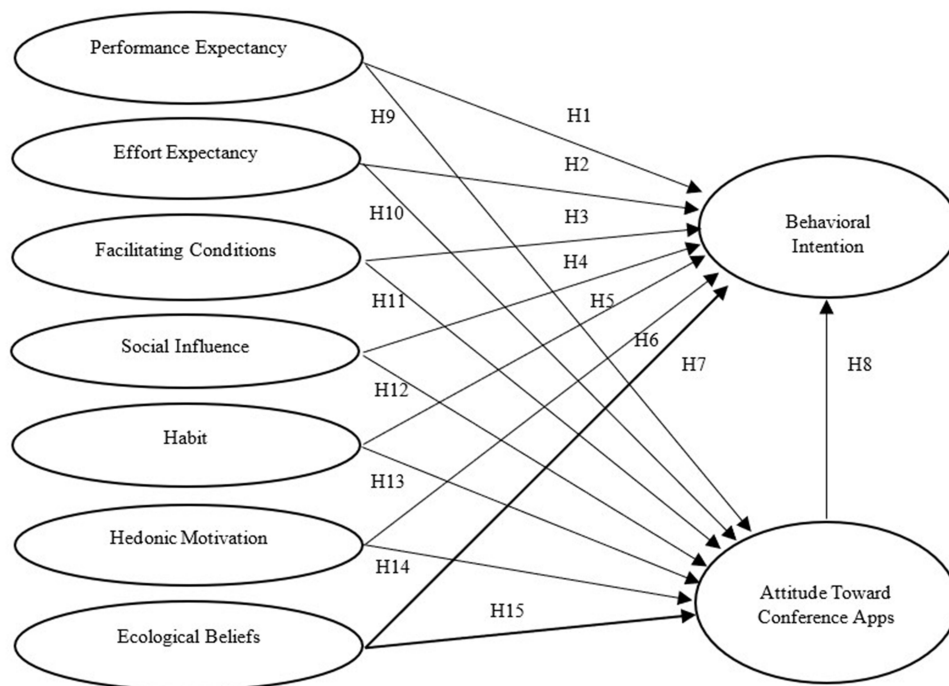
Performance Expectancy

Effort Expectancy

Facilitating Conditions

Social Influence

Habit

Hedonic Motivation

Ecological Beliefs

H9

H1

H2

H10

H3

H4

H11

H5

H6

H7

H8

H12

H13

H14

H15

Behavioral Intention

Attitude Toward Conference Apps